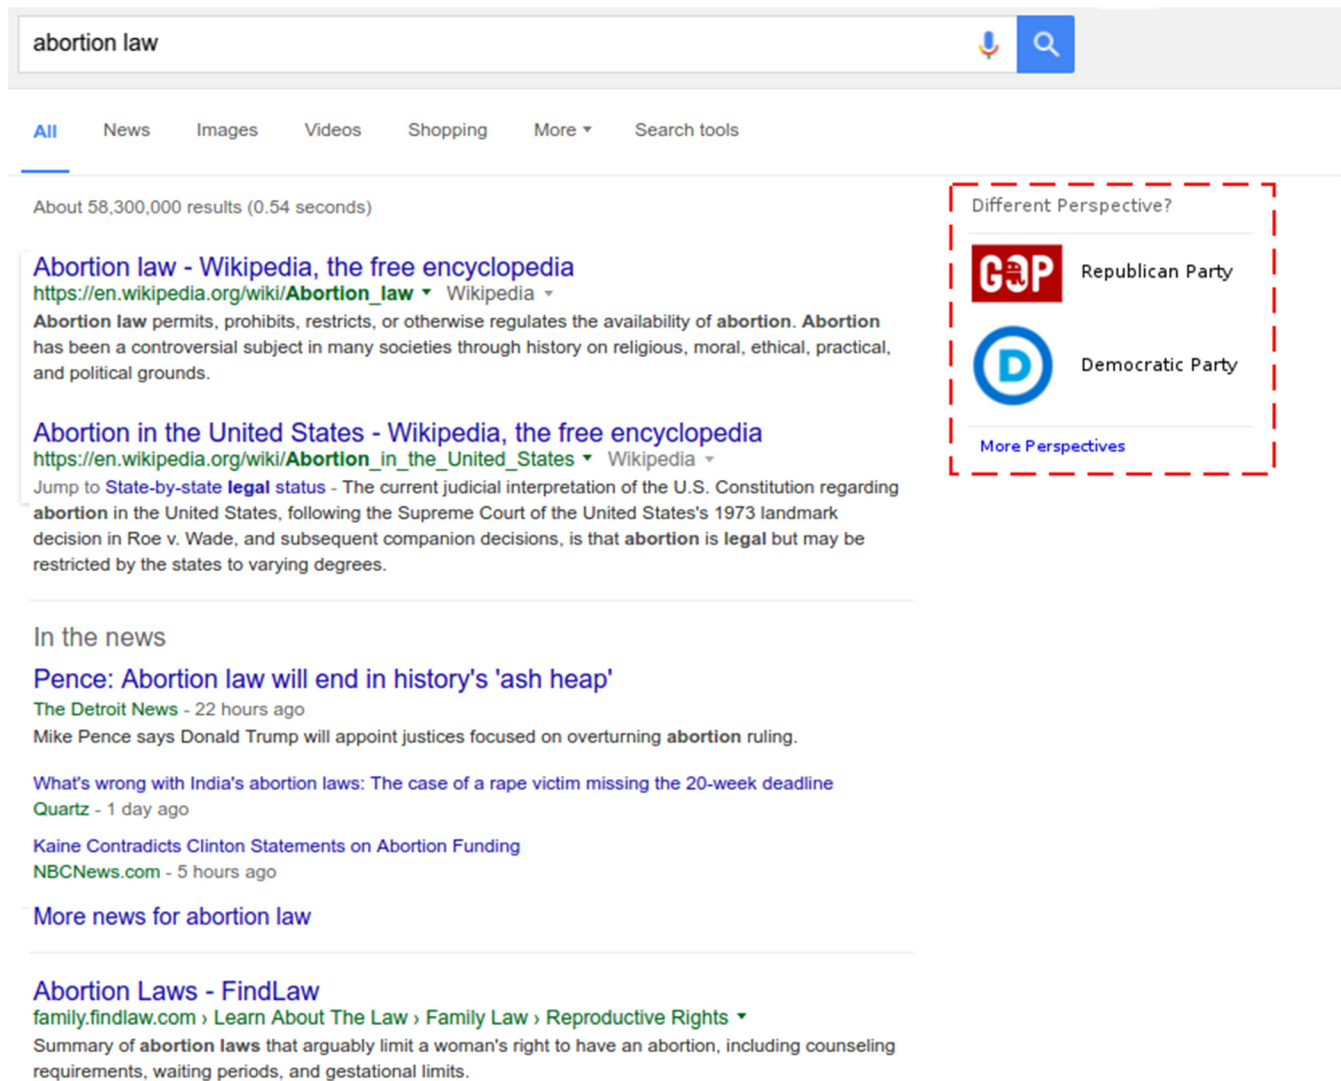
abortion law

All News Images Videos Shopping More Search tools

About 58,300,000 results (0.54 seconds)

Abortion law - Wikipedia, the free encyclopedia
https://en.wikipedia.org/wiki/Abortion_law Wikipedia
Abortion law permits, prohibits, restricts, or otherwise regulates the availability of abortion. Abortion has been a controversial subject in many societies through history on religious, moral, ethical, practical, and political grounds.

Abortion in the United States - Wikipedia, the free encyclopedia
https://en.wikipedia.org/wiki/Abortion_in_the_United_States Wikipedia
Jump to State-by-state legal status - The current judicial interpretation of the U.S. Constitution regarding abortion in the United States, following the Supreme Court of the United States's 1973 landmark decision in Roe v. Wade, and subsequent companion decisions, is that abortion is legal but may be restricted by the states to varying degrees.

In the news

Pence: Abortion law will end in history's 'ash heap'
The Detroit News - 22 hours ago
Mike Pence says Donald Trump will appoint justices focused on overturning abortion ruling.

What's wrong with India's abortion laws: The case of a rape victim missing the 20-week deadline
Quartz - 1 day ago

Kaine Contradicts Clinton Statements on Abortion Funding
NBCNews.com - 5 hours ago

More news for abortion law

Abortion Laws - FindLaw
family.findlaw.com › Learn About The Law › Family Law › Reproductive Rights
Summary of abortion laws that arguably limit a woman's right to have an abortion, including counseling requirements, waiting periods, and gestational limits.

Different Perspective?

GOP Republican Party

D Democratic Party

More Perspectives